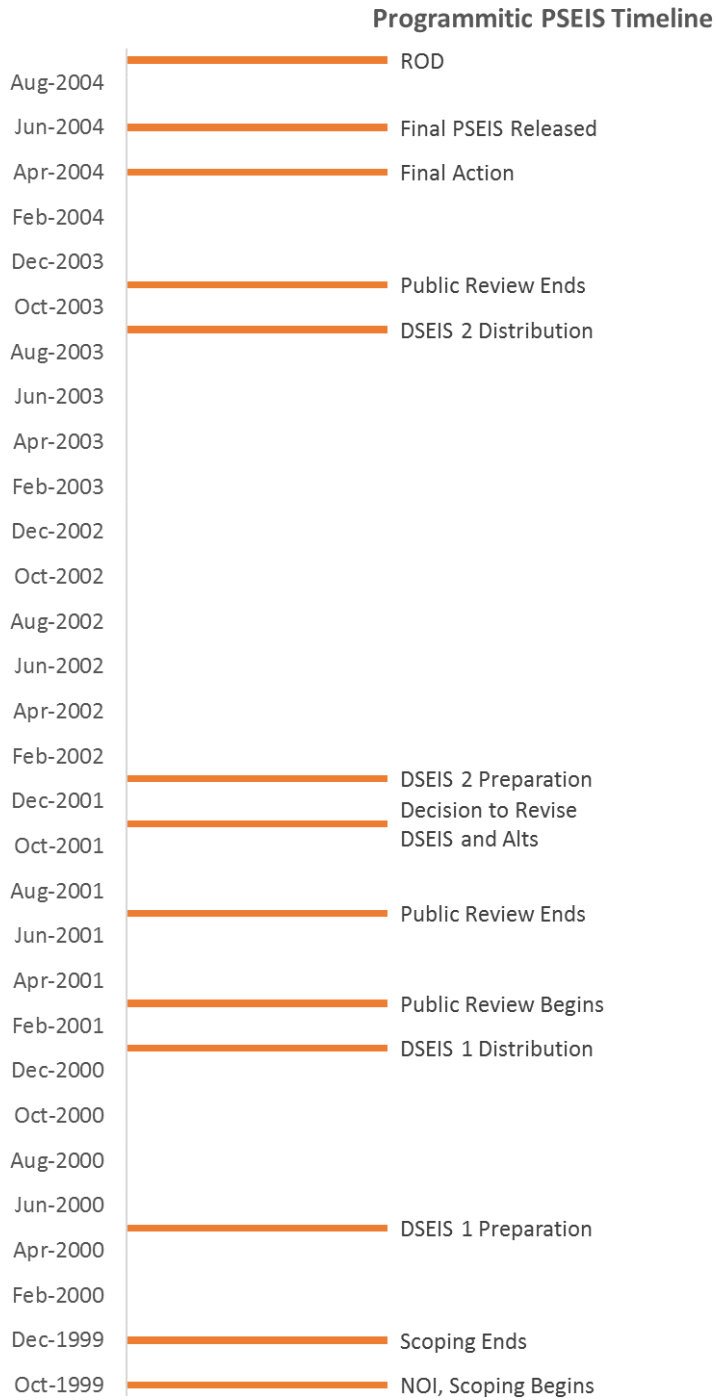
Programmitic PSEIS Timeline

ROD
Aug-2004
Jun-2004 Final PSEIS Released
Apr-2004 Final Action
Feb-2004
Dec-2003
Public Review Ends
Oct-2003
DSEIS 2 Distribution
Aug-2003
Jun-2003
Apr-2003
Feb-2003
Dec-2002
Oct-2002
Aug-2002
Jun-2002
Apr-2002
Feb-2002
DSEIS 2 Preparation
Dec-2001
Decision to Revise DSEIS and Alts
Oct-2001
Aug-2001
Public Review Ends
Jun-2001
Apr-2001
Public Review Begins
Feb-2001
DSEIS 1 Distribution
Dec-2000
Oct-2000
Aug-2000
Jun-2000
DSEIS 1 Preparation
Apr-2000
Feb-2000
Dec-1999 Scoping Ends
Oct-1999 NOI, Scoping Begins